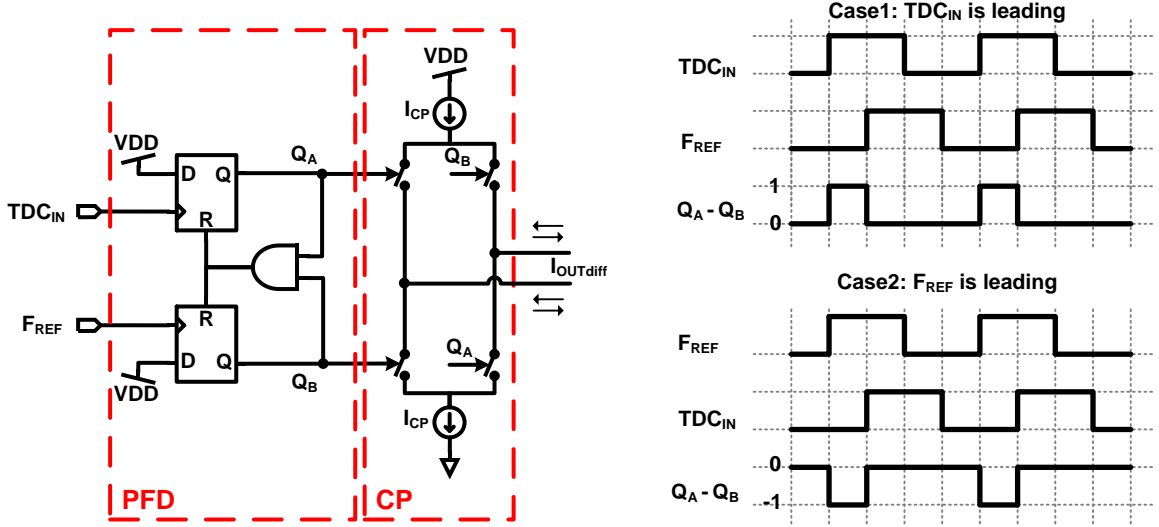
VDD
D Q
$TDC_{IN}$
R
$Q_A$
R
$F_{REF}$
D Q
VDD
$Q_B$
VDD
$I_{CP}$
$Q_B$
$I_{OUTdiff}$
$Q_A$
$I_{CP}$
PFD
CP

Case1: $TDC_{IN}$ is leading
$TDC_{IN}$
$F_{REF}$
1
$Q_A - Q_B$
0

Case2: $F_{REF}$ is leading
$F_{REF}$
$TDC_{IN}$
0
$Q_A - Q_B$
-1